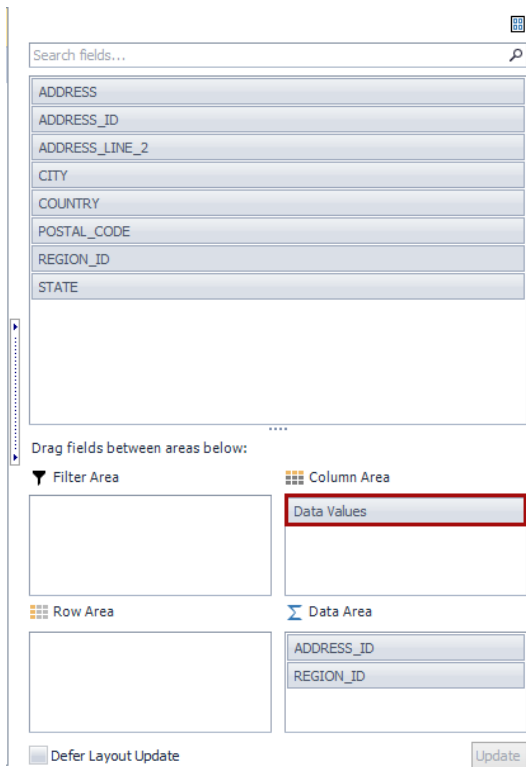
Search fields...

ADDRESS
ADDRESS_ID
ADDRESS_LINE_2
CITY
COUNTRY
POSTAL_CODE
REGION_ID
STATE

Drag fields between areas below:

Filter Area

Column Area

Data Values

Row Area

Data Area

ADDRESS_ID
REGION_ID

Defer Layout Update

Update